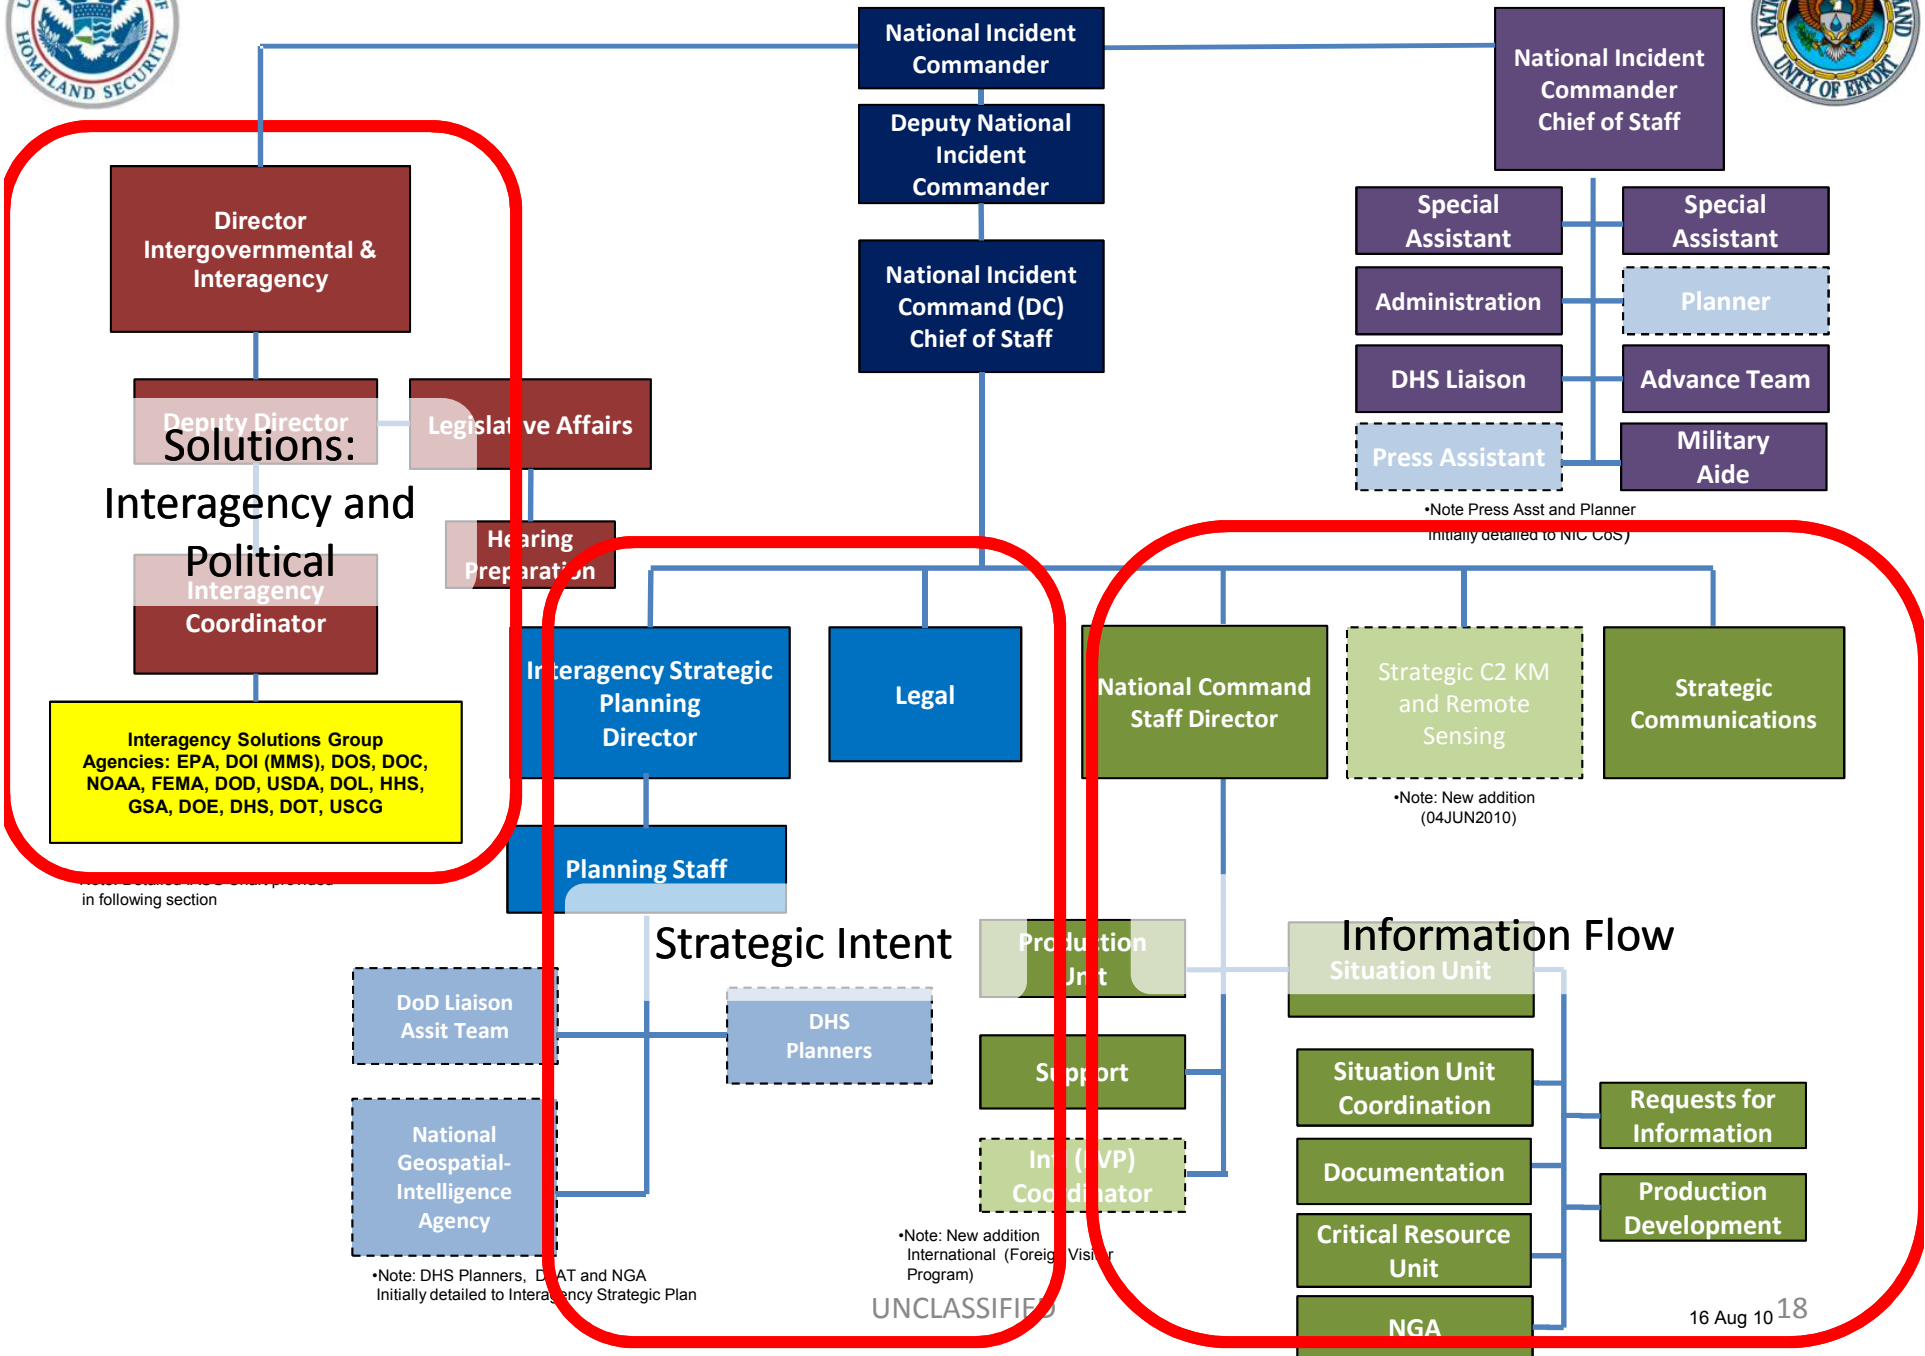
HOMELAND SECURITY

UNITY OF EFFORT

National Incident Commander

Deputy National Incident Commander

National Incident Command (DC) Chief of Staff

National Incident Commander Chief of Staff

Special Assistant

Special Assistant

Administration

Planner

DHS Liaison

Advance Team

Press Assistant

Military Aide

•Note Press Asst and Planner Initially detailed to NIC CoS)

Director Intergovernmental & Interagency

Deputy Director

Legislat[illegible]ve Affairs

Solutions: Interagency and Political

He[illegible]ring Prep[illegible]ration

Interagency Coordinator

Interagency Solutions Group Agencies: EPA, DOI (MMS), DOS, DOC, NOAA, FEMA, DOD, USDA, DOL, HHS, GSA, DOE, DHS, DOT, USCG

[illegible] in following section

I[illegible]teragency Strategic Planning Director

Legal

National Command Staff Director

Strategic C2 KM and Remote Sensing

Strategic Communications

•Note: New addition (04JUN2010)

Planning Staff

Strategic Intent

Information Flow

Pro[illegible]tion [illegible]t

Situation Unit

DoD Liaison Assit Team

DHS Planners

Sup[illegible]ort

National Geospatial-Intelligence Agency

Situation Unit Coordination

Requests for Information

In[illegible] ([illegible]VP) Coo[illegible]di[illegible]ator

Documentation

Production Development

Critical Resource Unit

•Note: New addition International (Foreig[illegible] Visi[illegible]r Program)

•Note: DHS Planners, D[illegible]AT and NGA Initially detailed to Intera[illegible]ency Strategic Plan

UNCLASSIFIE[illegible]

NGA

16 Aug 10 18